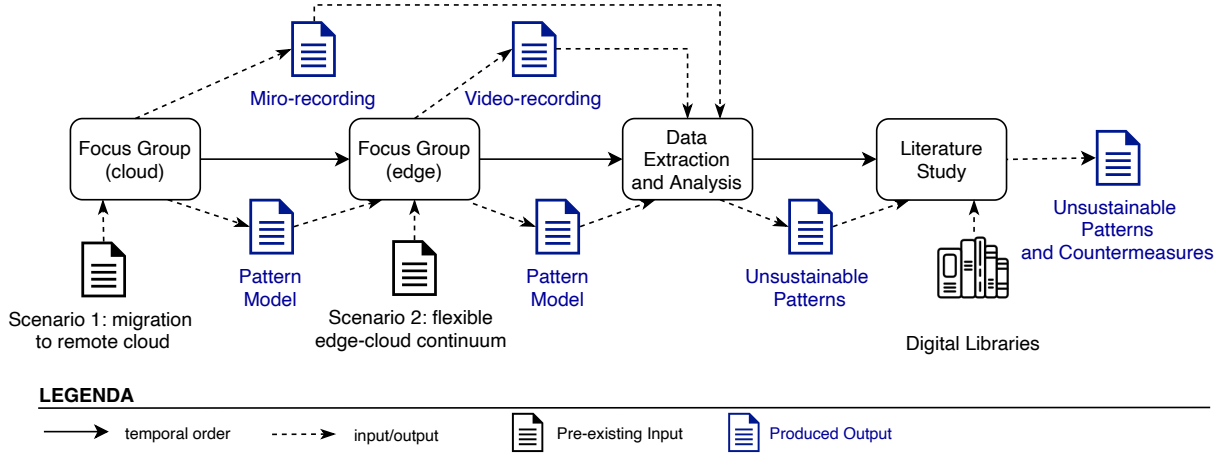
Miro-recording

Video-recording

Focus Group (cloud)

Focus Group (edge)

Data Extraction and Analysis

Literature Study

Unsustainable Patterns and Countermeasures

Pattern Model

Pattern Model

Unsustainable Patterns

Scenario 1: migration to remote cloud

Scenario 2: flexible edge-cloud continuum

Digital Libraries

LEGENDA

temporal order

input/output

Pre-existing Input

Produced Output